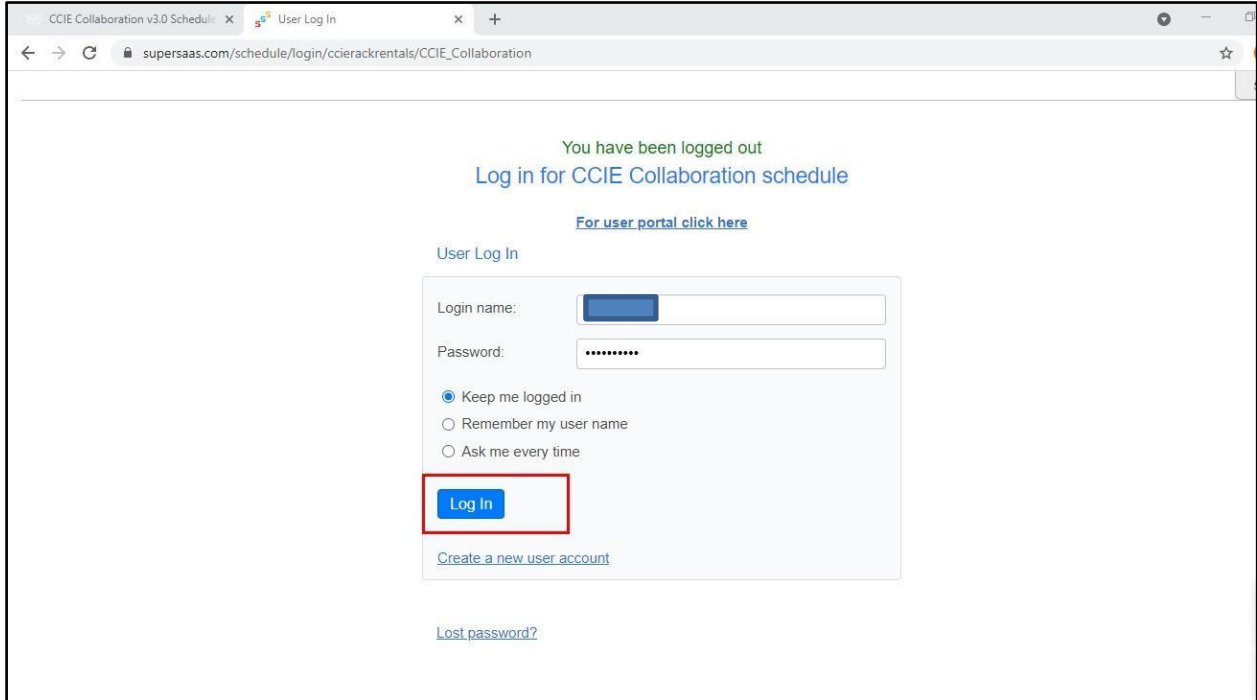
CCIE Collaboration v3.0 Schedule ×
User Log In ×
+
supersaas.com/schedule/login/ccierackrentals/CCIE_Collaboration

You have been logged out
Log in for CCIE Collaboration schedule

For user portal click here

User Log In

Login name:
Password: ••••••••••

Keep me logged in
Remember my user name
Ask me every time

Log In

Create a new user account

Lost password?